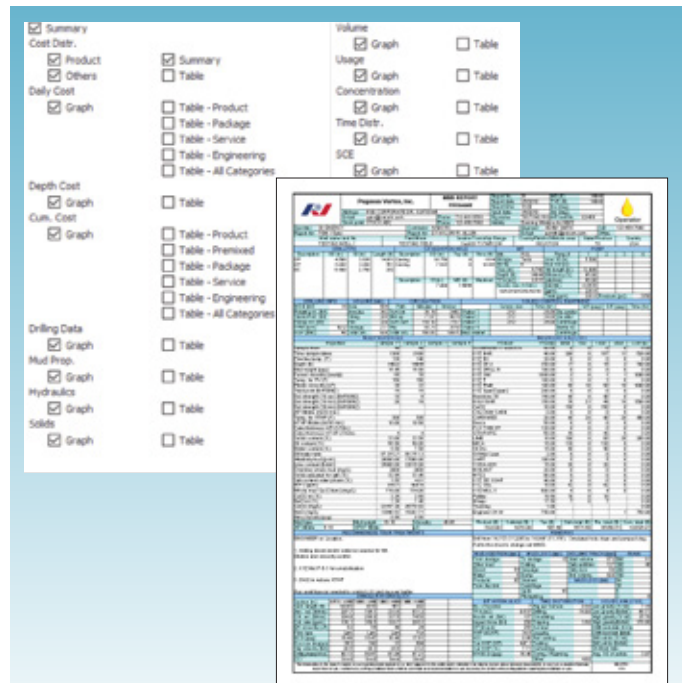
☑ Summary
Cost Distr.
☑ Product
☑ Others
☑ Summary
☐ Table
Daily Cost
☑ Graph
☐ Table - Product
☐ Table - Package
☐ Table - Service
☐ Table - Engineering
☐ Table - All Categories
Depth Cost
☑ Graph
☐ Table
Cum. Cost
☑ Graph
☐ Table - Product
☐ Table - Premixed
☐ Table - Package
☐ Table - Service
☐ Table - Engineering
☐ Table - All Categories
Drilling Data
☑ Graph
☐ Table
Mud Prop.
☑ Graph
☐ Table
Hydraulics
☑ Graph
☐ Table
Solids
☑ Graph
☐ Table

Volume
☑ Graph
☐ Table
Usage
☑ Graph
☐ Table
Concentration
☑ Graph
☐ Table
Time Distr.
☑ Graph
☐ Table
SCE
☑ Graph
☐ Table

Pegasus Vortex, Inc.
Operator
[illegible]